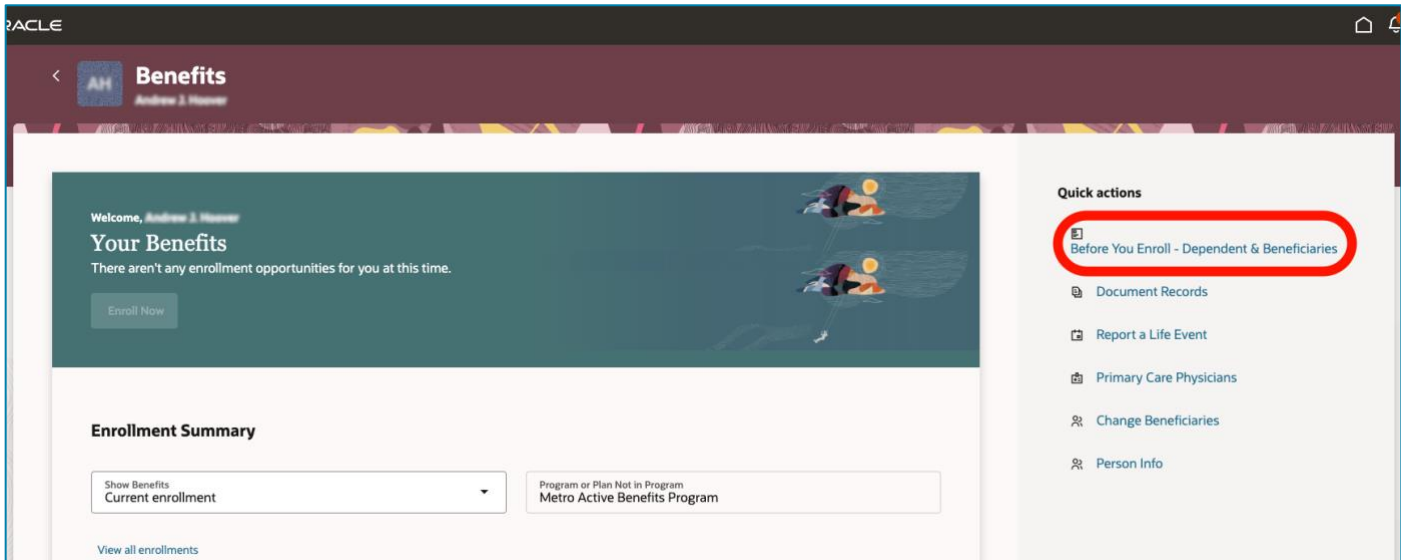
RACLE

AH Benefits
Andrew J. Hoover

Welcome, Andrew J. Hoover
Your Benefits
There aren't any enrollment opportunities for you at this time.

Enroll Now

Enrollment Summary

Show Benefits
Current enrollment

Program or Plan Not in Program
Metro Active Benefits Program

View all enrollments

Quick actions

Before You Enroll - Dependent & Beneficiaries

Document Records

Report a Life Event

Primary Care Physicians

Change Beneficiaries

Person Info